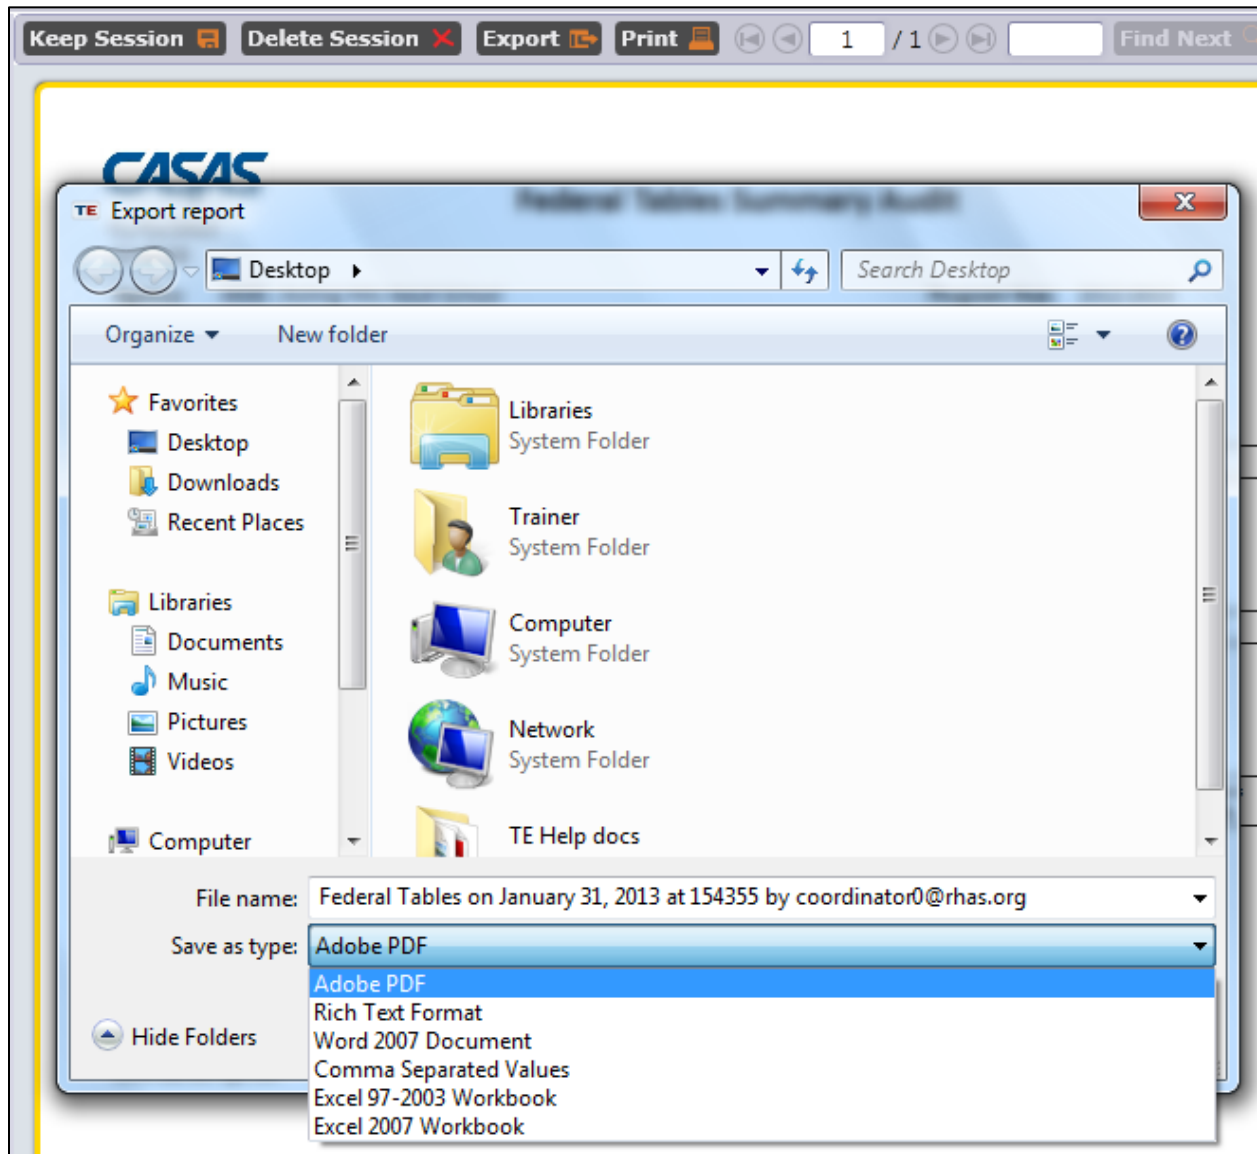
Keep Session Delete Session Export Print 1 /1 Find Next

CASAS

TE Export report

Desktop

Search Desktop

Organize New folder

Favorites
Desktop
Downloads
Recent Places

Libraries
Documents
Music
Pictures
Videos

Computer

Libraries
System Folder

Trainer
System Folder

Computer
System Folder

Network
System Folder

TE Help docs

File name: Federal Tables on January 31, 2013 at 154355 by coordinator0@rhas.org

Save as type: Adobe PDF

Adobe PDF
Rich Text Format
Word 2007 Document
Comma Separated Values
Excel 97-2003 Workbook
Excel 2007 Workbook

Hide Folders